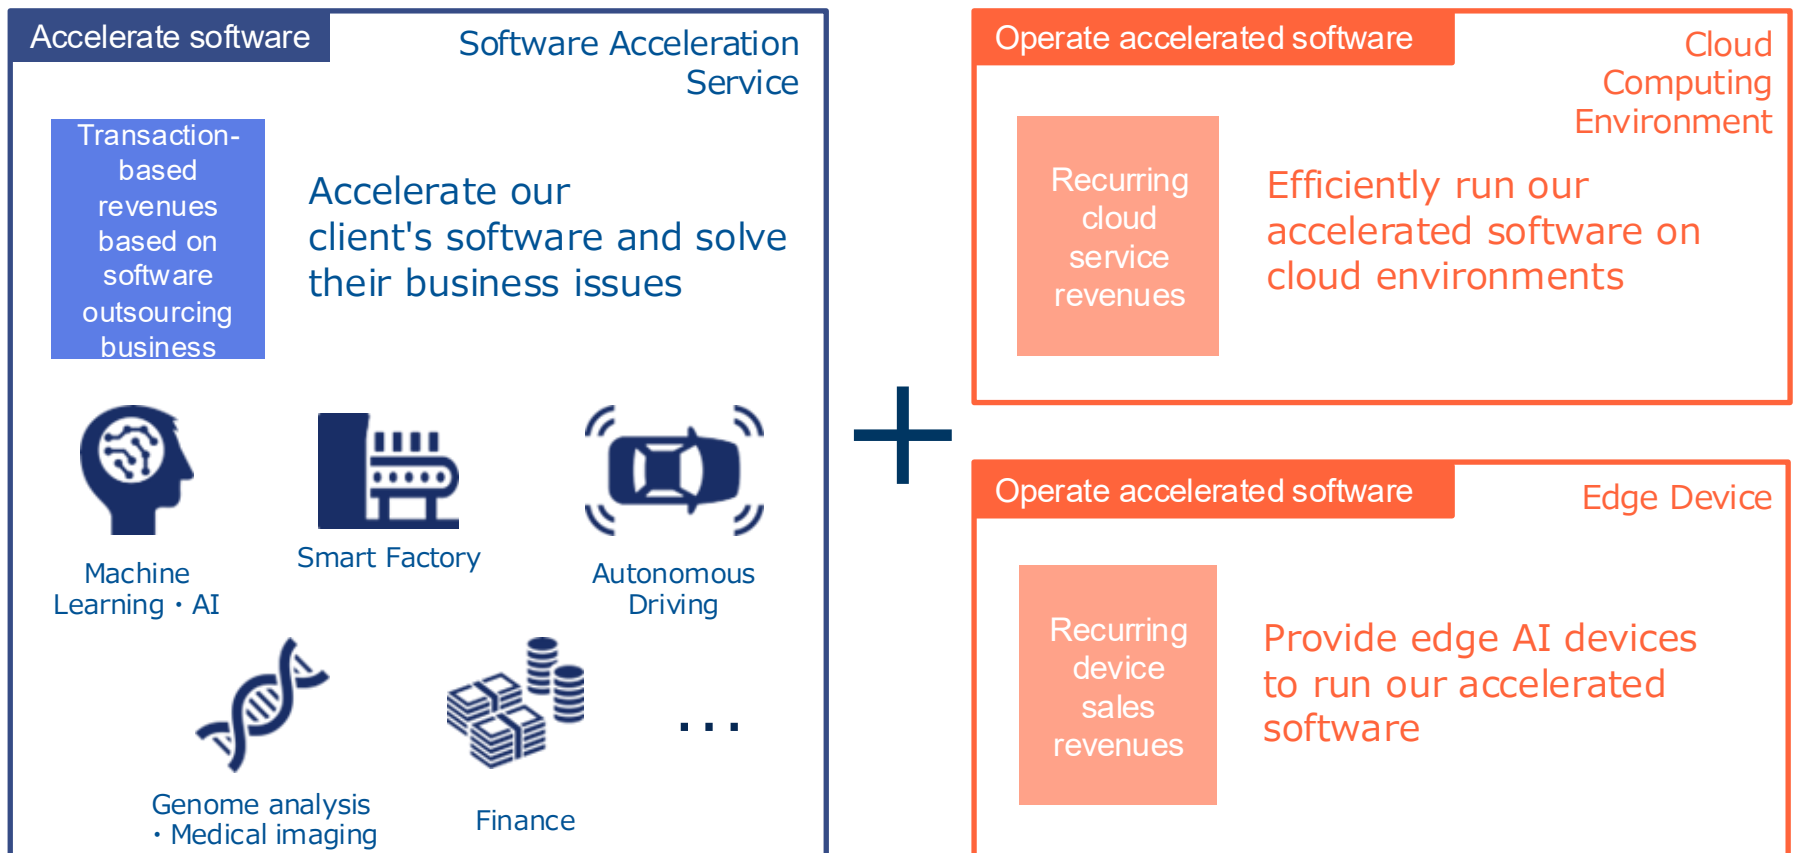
Accelerate software

Software Acceleration Service

Transaction-based revenues based on software outsourcing business

Accelerate our client's software and solve their business issues

Machine Learning・AI

Smart Factory

Autonomous Driving

Genome analysis・Medical imaging

Finance

…

+

Operate accelerated software

Cloud Computing Environment

Recurring cloud service revenues

Efficiently run our accelerated software on cloud environments

Operate accelerated software

Edge Device

Recurring device sales revenues

Provide edge AI devices to run our accelerated software